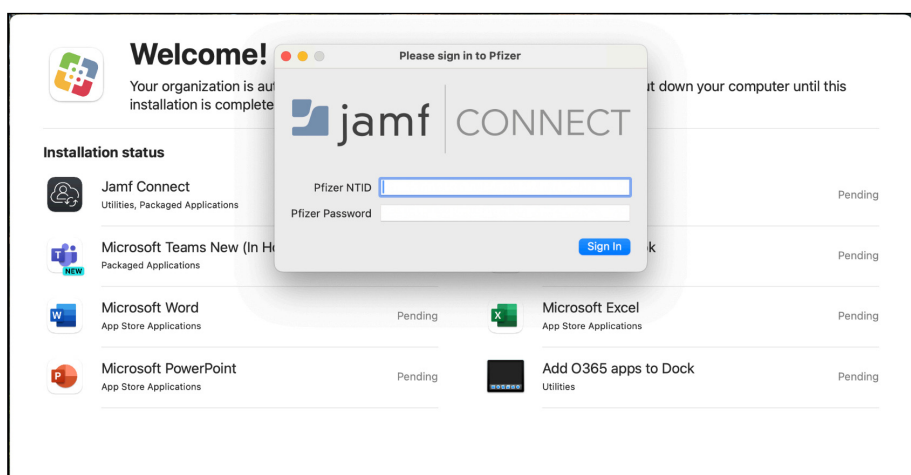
Welcome!

Your organization is aut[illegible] ut down your computer until this installation is complete

Installation status

Jamf Connect
Utilities, Packaged Applications

Pending

Microsoft Teams New (In H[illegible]
Packaged Applications

NEW

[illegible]k

Pending

Microsoft Word
App Store Applications

Pending

Microsoft Excel
App Store Applications

Pending

Microsoft PowerPoint
App Store Applications

Pending

Add O365 apps to Dock
Utilities

Pending

Please sign in to Pfizer

jamf | CONNECT

Pfizer NTID

Pfizer Password

Sign In